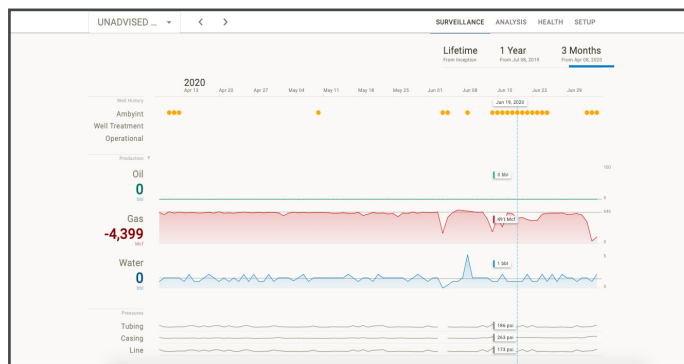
UNADVISED ...

SURVEILLANCE ANALYSIS HEALTH SETUP

Lifetime
From Inception

1 Year
From Jul 08, 2019

3 Months
From Apr 08, 2020

2020

Apr 13 Apr 20 Apr 27 May 04 May 11 May 18 May 25 Jun 01 Jun 08 Jun 15 Jun 22 Jun 29

Jun 19, 2020

Well History

Ambyint
Well Treatment
Operational

Production

Oil
0
Bbl

0 Bbl

100

0

Gas
-4,399
Mcf

491 Mcf

645

0

Water
0
Bbl

1 Bbl

5

0

Pressures

Tubing
Casing
Line

186 psi
264 psi
173 psi